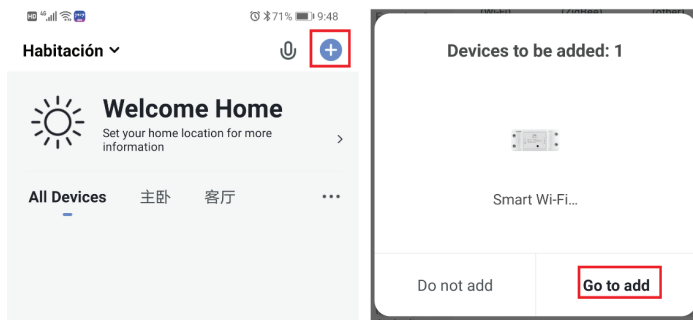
HD 4G 71% 9:48

Habitación

Welcome Home

Set your home location for more information

All Devices 主卧 客厅 ···

(Wi-Fi) (ZigBee) (other)

Devices to be added: 1

Smart Wi-Fi...

Do not add

Go to add